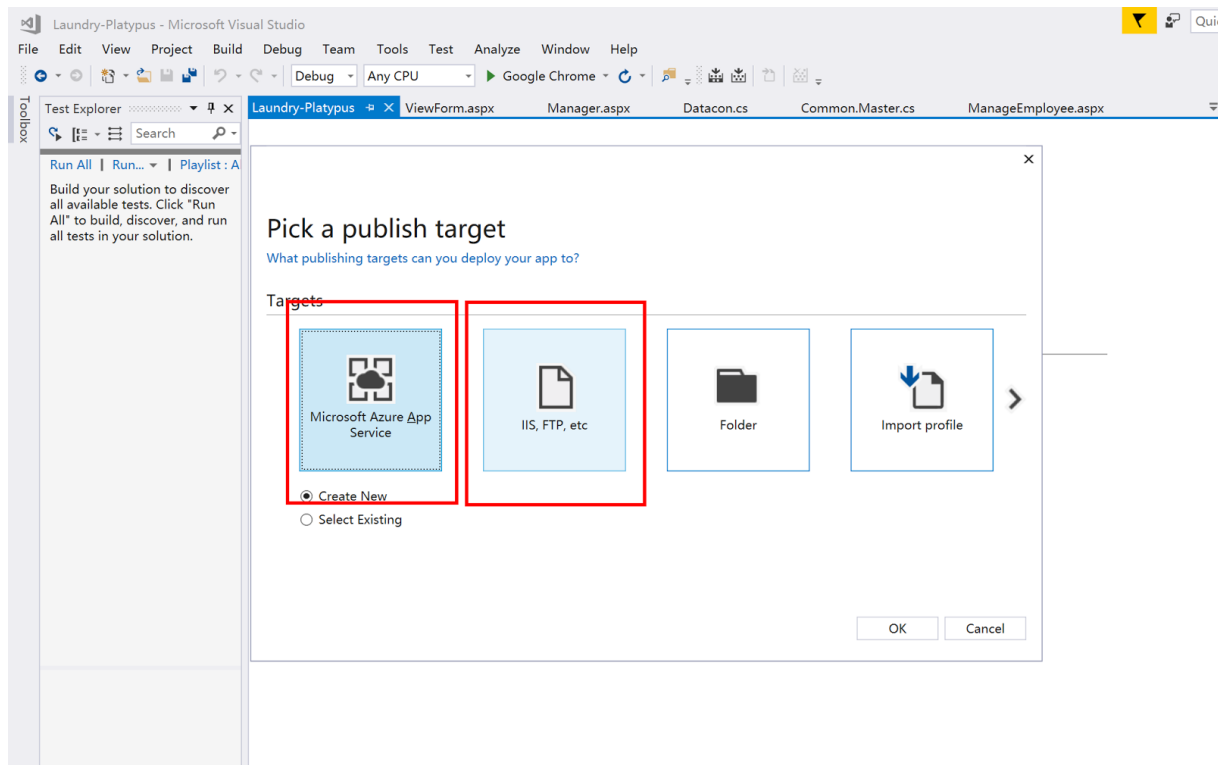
Laundry-Platypus - Microsoft Visual Studio

Qui

File Edit View Project Build Debug Team Tools Test Analyze Window Help

Debug Any CPU Google Chrome

Toolbox

Test Explorer

Search

Run All | Run... | Playlist : A

Build your solution to discover all available tests. Click "Run All" to build, discover, and run all tests in your solution.

Laundry-Platypus ViewForm.aspx Manager.aspx Datacon.cs Common.Master.cs ManageEmployee.aspx

×

Pick a publish target

What publishing targets can you deploy your app to?

Targets

Microsoft Azure App Service

IIS, FTP, etc

Folder

Import profile

Create New

Select Existing

OK Cancel